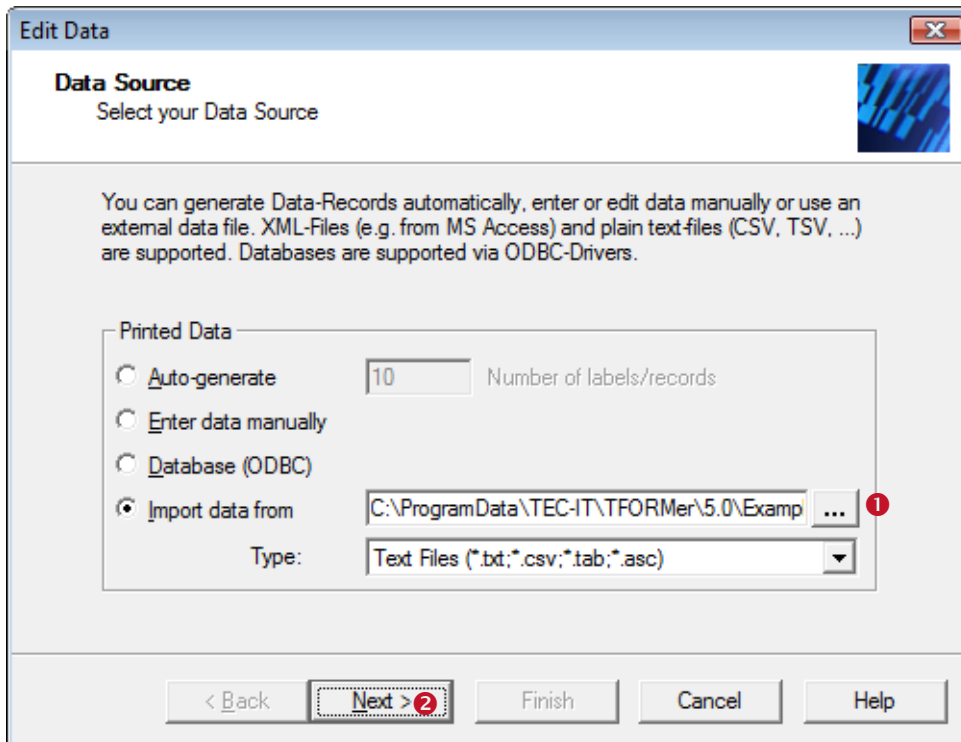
Edit Data

Data Source
Select your Data Source

You can generate Data-Records automatically, enter or edit data manually or use an external data file. XML-Files (e.g. from MS Access) and plain text-files (CSV, TSV, ...) are supported. Databases are supported via ODBC-Drivers.

Printed Data

Auto-generate 10 Number of labels/records

Enter data manually

Database (ODBC)

Import data from C:\ProgramData\TEC-IT\TFORMer\5.0\Examp ... 1

Type: Text Files (*.txt;*.csv;*.tab;*.asc)

< Back Next > 2 Finish Cancel Help